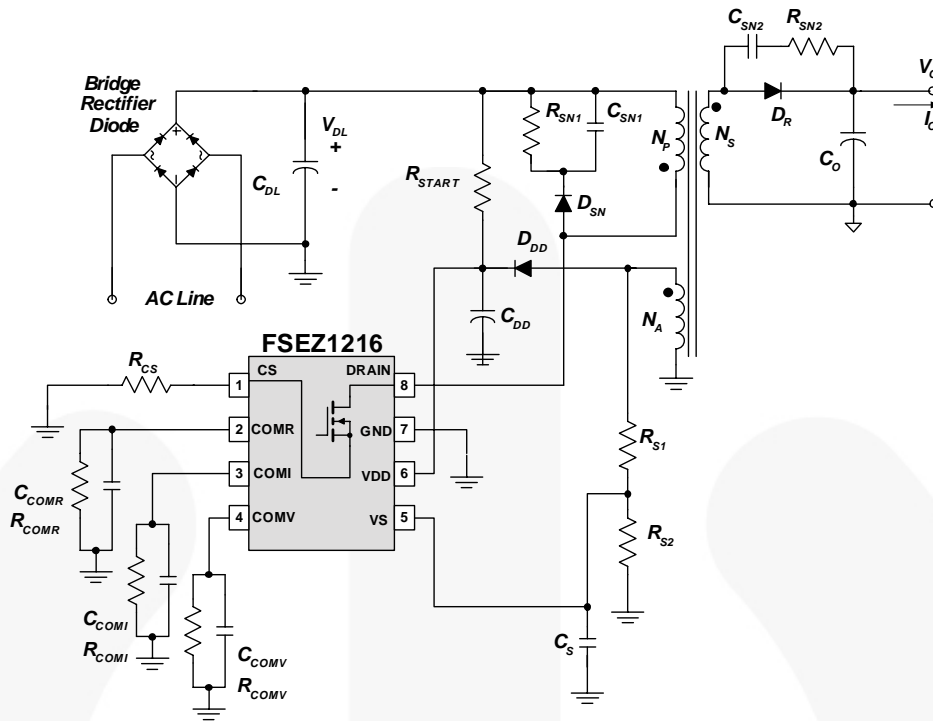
Bridge Rectifier Diode

AC Line

$C_{DL}$

$V_{DL}$
+
-

$R_{START}$

$R_{SN1}$

$C_{SN1}$

$D_{SN}$

$N_P$

$N_S$

$C_{SN2}$

$R_{SN2}$

$D_R$

$C_O$

$V_O$

$I_O$

$D_{DD}$

$C_{DD}$

$N_A$

FSEZ1216

$R_{CS}$

1 CS
2 COMR
3 COMI
4 COMV
DRAIN 8
GND 7
VDD 6
VS 5

$C_{COMR}$
$R_{COMR}$

$C_{COMI}$
$R_{COMI}$

$C_{COMV}$
$R_{COMV}$

$R_{S1}$

$R_{S2}$

$C_S$